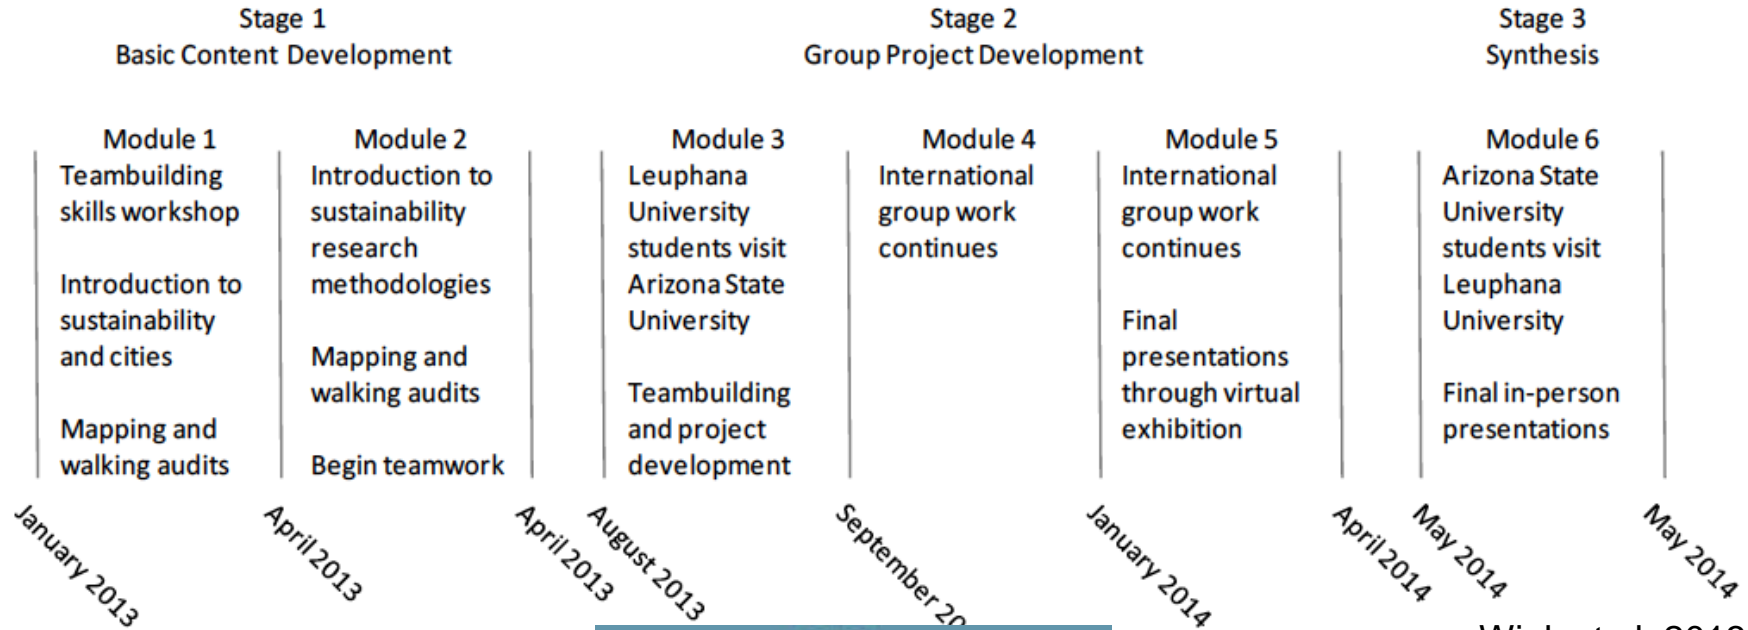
Stage 1
Basic Content Development

Stage 2
Group Project Development

Stage 3
Synthesis

Module 1
Teambuilding skills workshop

Introduction to sustainability and cities

Mapping and walking audits

Module 2
Introduction to sustainability research methodologies

Mapping and walking audits

Begin teamwork

Module 3
Leuphana University students visit Arizona State University

Teambuilding and project development

Module 4
International group work continues

Module 5
International group work continues

Final presentations through virtual exhibition

Module 6
Arizona State University students visit Leuphana University

Final in-person presentations

January 2013
April 2013
April 2013
August 2013
September 20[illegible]
January 2014
April 2014
May 2014
May 2014

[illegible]